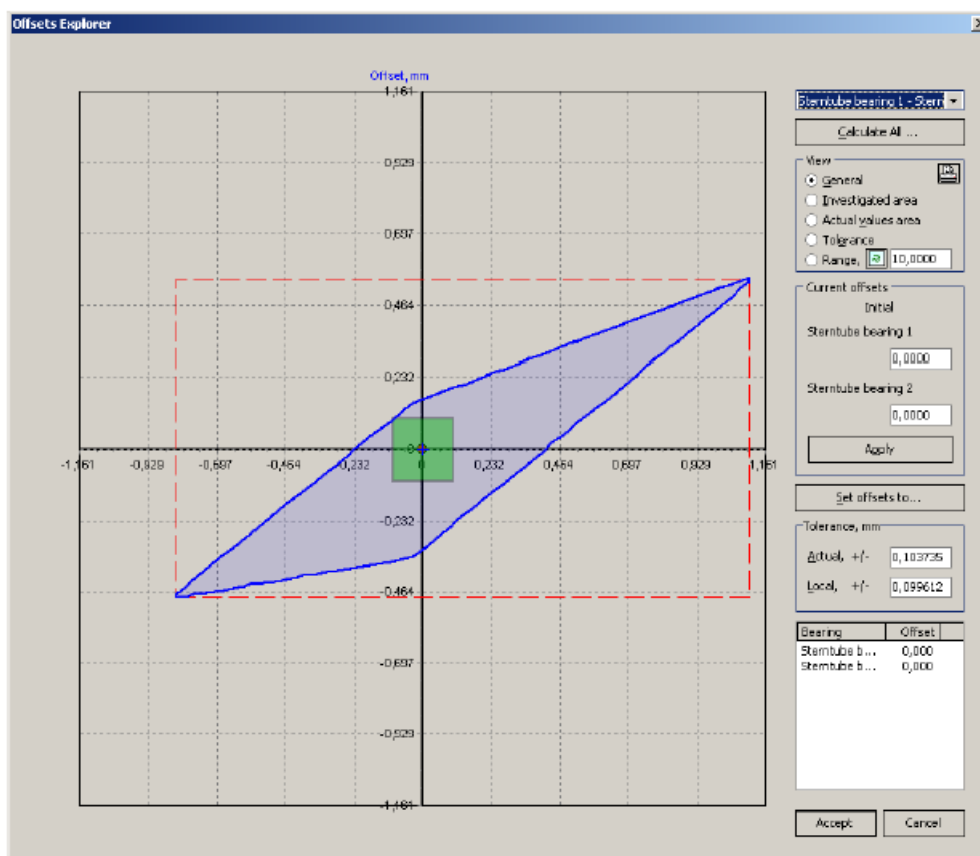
Offsets Explorer

Offset, mm

1,161
0,929
0,697
0,464
0,232
0,0
-0,232
-0,464
-0,697
-0,929
-1,161

-1,161 -0,929 -0,697 -0,464 -0,232 0 0,232 0,464 0,697 0,929 1,161

Sterntube bearing 1 - Stern

Calculate All ...

View
General
Investigated area
Actual values area
Tolerance
Range, 10,0000

Current offsets
Initial
Sterntube bearing 1
0,0000
Sterntube bearing 2
0,0000
Apply

Set offsets to...

Tolerance, mm
Actual, +/- 0,103735
Local, +/- 0,099612

| Bearing | Offset |
|---|---|
| Sterntube b... | 0,000 |
| Sterntube b... | 0,000 |

Accept
Cancel